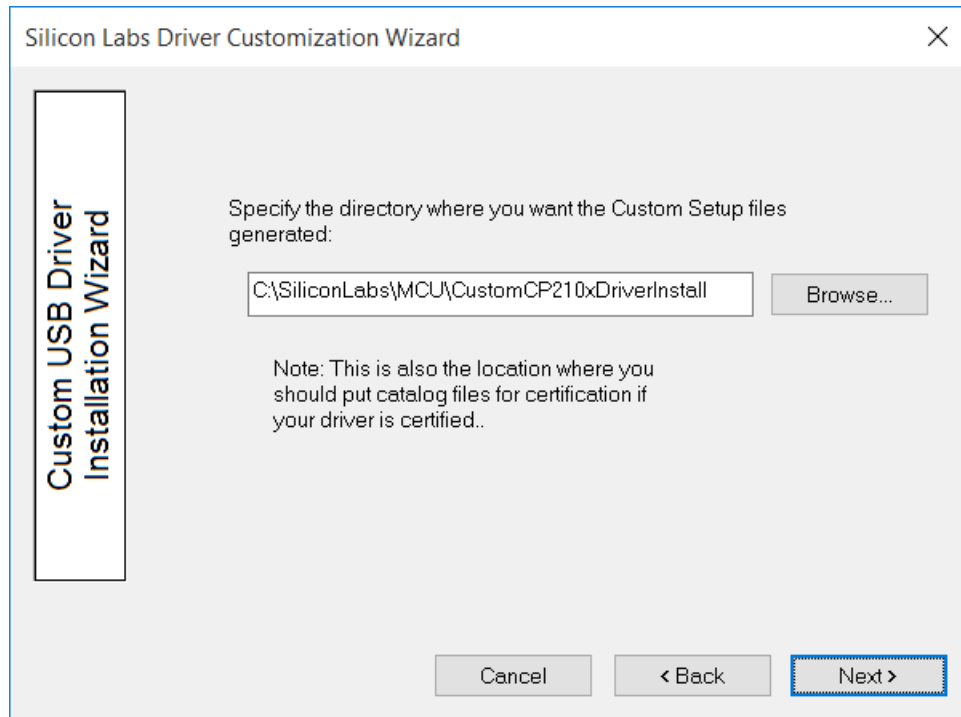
Silicon Labs Driver Customization Wizard

×

Custom USB Driver
Installation Wizard

Specify the directory where you want the Custom Setup files generated:

C:\SiliconLabs\MCU\CustomCP210xDriverInstall

Browse...

Note: This is also the location where you should put catalog files for certification if your driver is certified..

Cancel

< Back

Next >